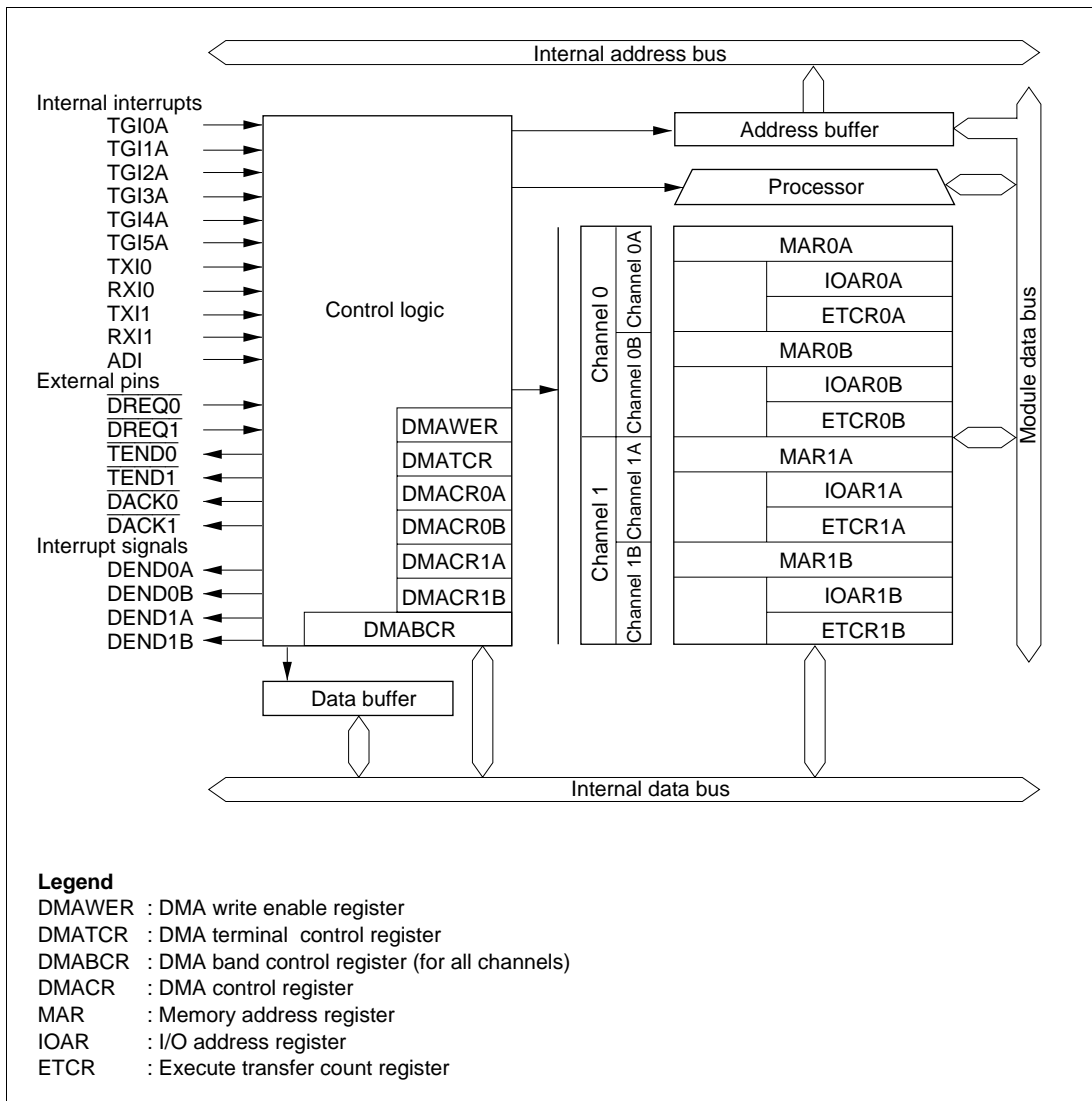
Internal address bus

Internal interrupts
TGI0A
TGI1A
TGI2A
TGI3A
TGI4A
TGI5A
TXI0
RXI0
TXI1
RXI1
ADI
External pins
$\overline{DREQ0}$
$\overline{DREQ1}$
$\overline{TEND0}$
$\overline{TEND1}$
$\overline{DACK0}$
$\overline{DACK1}$
Interrupt signals
DEND0A
DEND0B
DEND1A
DEND1B

Control logic

DMAWER
DMATCR
DMACR0A
DMACR0B
DMACR1A
DMACR1B
DMABCR

Address buffer
Processor

Channel 0
Channel 0A
Channel 0B
Channel 1
Channel 1A
Channel 1B

MAR0A
IOAR0A
ETCR0A
MAR0B
IOAR0B
ETCR0B
MAR1A
IOAR1A
ETCR1A
MAR1B
IOAR1B
ETCR1B

Module data bus

Data buffer

Internal data bus

**Legend**
DMAWER : DMA write enable register
DMATCR : DMA terminal control register
DMABCR : DMA band control register (for all channels)
DMACR : DMA control register
MAR : Memory address register
IOAR : I/O address register
ETCR : Execute transfer count register